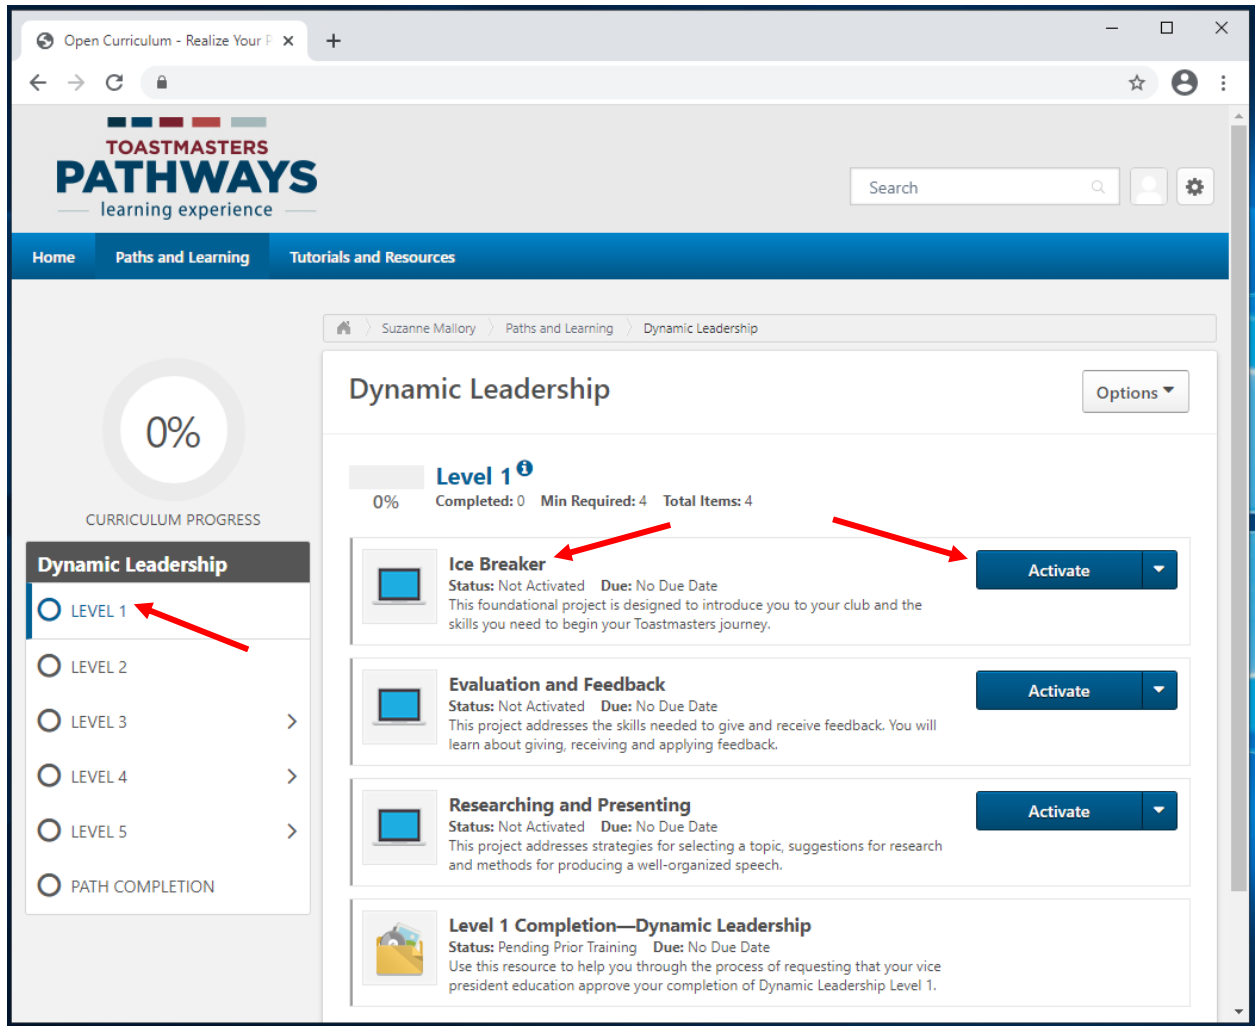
Open Curriculum - Realize Your P ×

+

TOASTMASTERS
PATHWAYS
learning experience

Search

Home
Paths and Learning
Tutorials and Resources

Suzanne Mallory
Paths and Learning
Dynamic Leadership

0%
CURRICULUM PROGRESS

Dynamic Leadership
LEVEL 1
LEVEL 2
LEVEL 3
LEVEL 4
LEVEL 5
PATH COMPLETION

Dynamic Leadership

Options

Level 1
0%
Completed: 0 Min Required: 4 Total Items: 4

Ice Breaker
Status: Not Activated Due: No Due Date
This foundational project is designed to introduce you to your club and the skills you need to begin your Toastmasters journey.
Activate

Evaluation and Feedback
Status: Not Activated Due: No Due Date
This project addresses the skills needed to give and receive feedback. You will learn about giving, receiving and applying feedback.
Activate

Researching and Presenting
Status: Not Activated Due: No Due Date
This project addresses strategies for selecting a topic, suggestions for research and methods for producing a well-organized speech.
Activate

Level 1 Completion—Dynamic Leadership
Status: Pending Prior Training Due: No Due Date
Use this resource to help you through the process of requesting that your vice president education approve your completion of Dynamic Leadership Level 1.